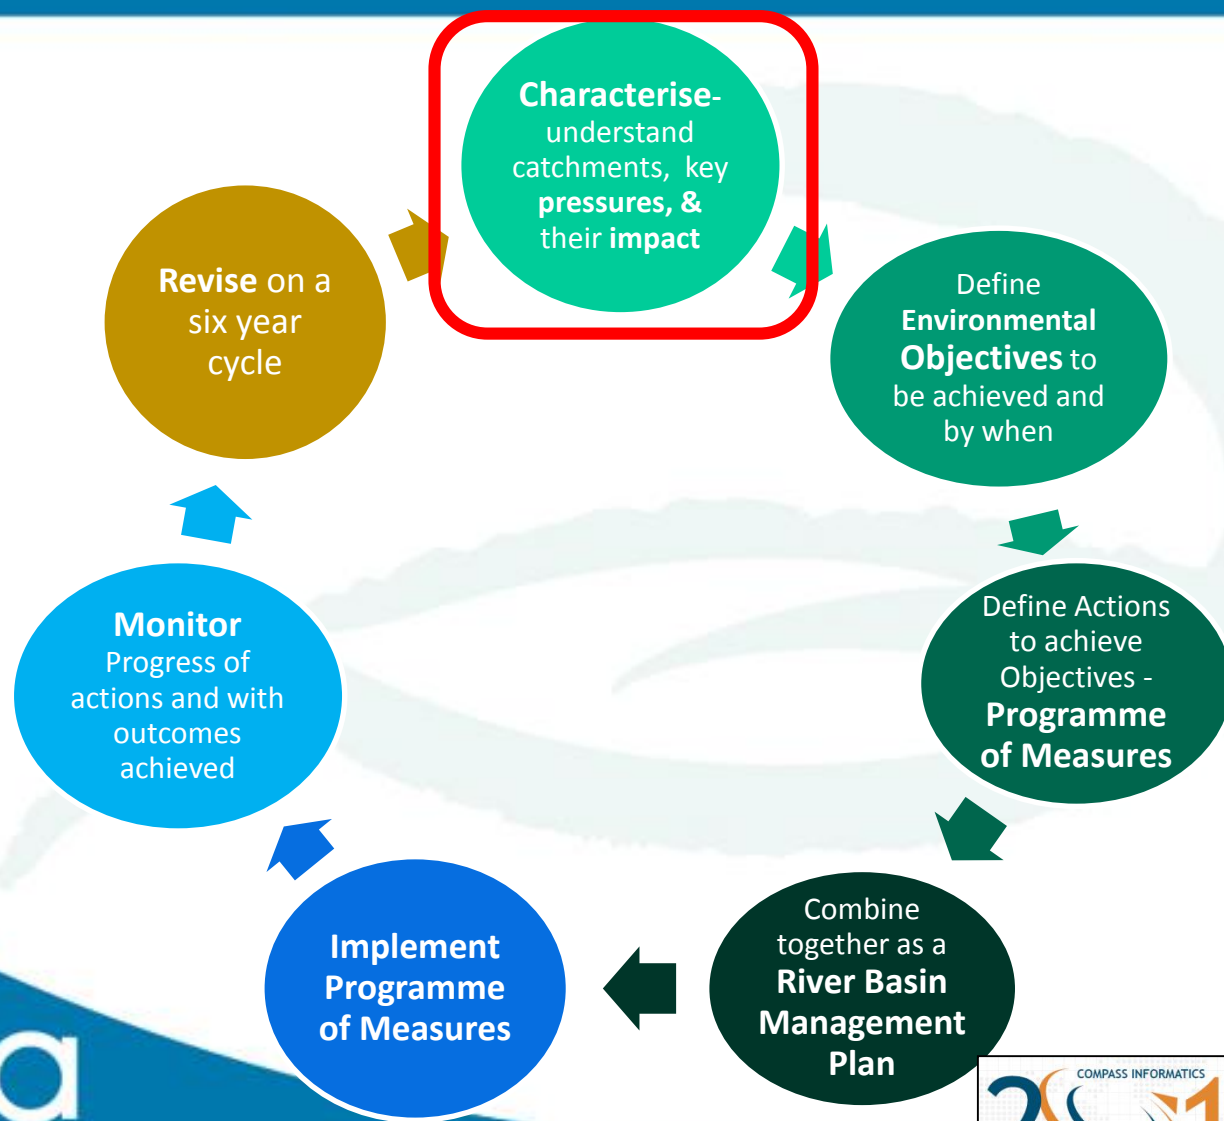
Characterise- understand catchments, key pressures, & their impact

Define Environmental Objectives to be achieved and by when

Define Actions to achieve Objectives - Programme of Measures

Combine together as a River Basin Management Plan

Implement Programme of Measures

Monitor Progress of actions and with outcomes achieved

Revise on a six year cycle

COMPASS INFORMATICS